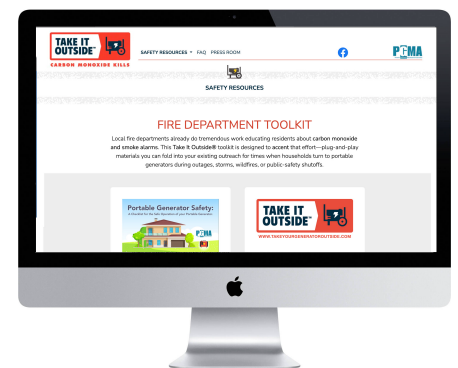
TAKE IT OUTSIDE™
CARBON MONOXIDE KILLS

SAFETY RESOURCES ▾ FAQ PRESS ROOM

PGMA

SAFETY RESOURCES

FIRE DEPARTMENT TOOLKIT

Local fire departments already do tremendous work educating residents about carbon monoxide and smoke alarms. This Take It Outside® toolkit is designed to accent that effort—plug-and-play materials you can fold into your existing outreach for times when households turn to portable generators during outages, storms, wildfires, or public-safety shutoffs.

Portable Generator Safety:
A Checklist for the Safe Operation of your Portable Generator

PGMA

TAKE IT OUTSIDE™

WWW.TAKEYOURGENERATOROUTSIDE.COM